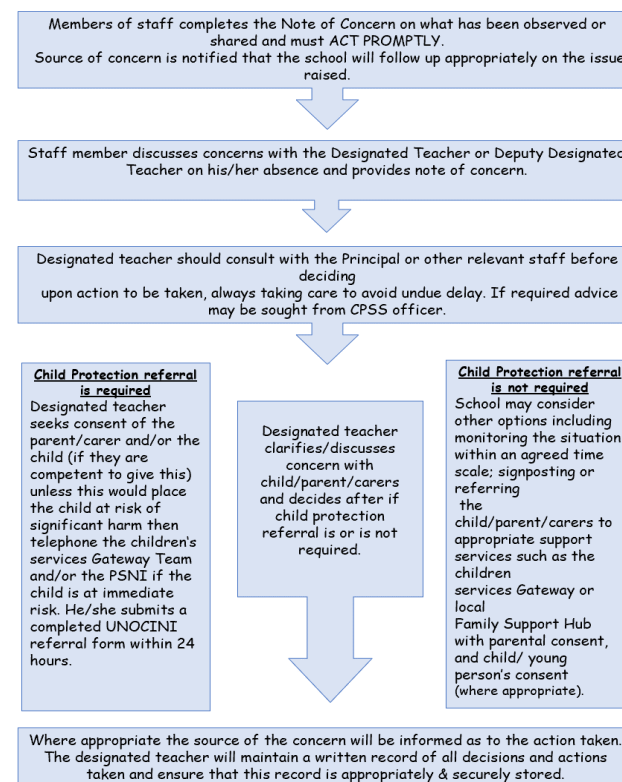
Members of staff completes the Note of Concern on what has been observed or shared and must ACT PROMPTLY.
Source of concern is notified that the school will follow up appropriately on the issue raised.

Staff member discusses concerns with the Designated Teacher or Deputy Designated Teacher on his/her absence and provides note of concern.

Designated teacher should consult with the Principal or other relevant staff before deciding
upon action to be taken, always taking care to avoid undue delay. If required advice may be sought from CPSS officer.

Child Protection referral is required
Designated teacher seeks consent of the parent/carer and/or the child (if they are competent to give this) unless this would place the child at risk of significant harm then telephone the children's services Gateway Team and/or the PSNI if the child is at immediate risk. He/she submits a completed UNOCINI referral form within 24 hours.

Designated teacher clarifies/discusses concern with child/parent/carers and decides after if child protection referral is or is not required.

Child Protection referral is not required
School may consider other options including monitoring the situation within an agreed time scale; signposting or referring the child/parent/carers to appropriate support services such as the children services Gateway or local Family Support Hub with parental consent, and child/ young person's consent (where appropriate).

Where appropriate the source of the concern will be informed as to the action taken.
The designated teacher will maintain a written record of all decisions and actions taken and ensure that this record is appropriately & securely stored.